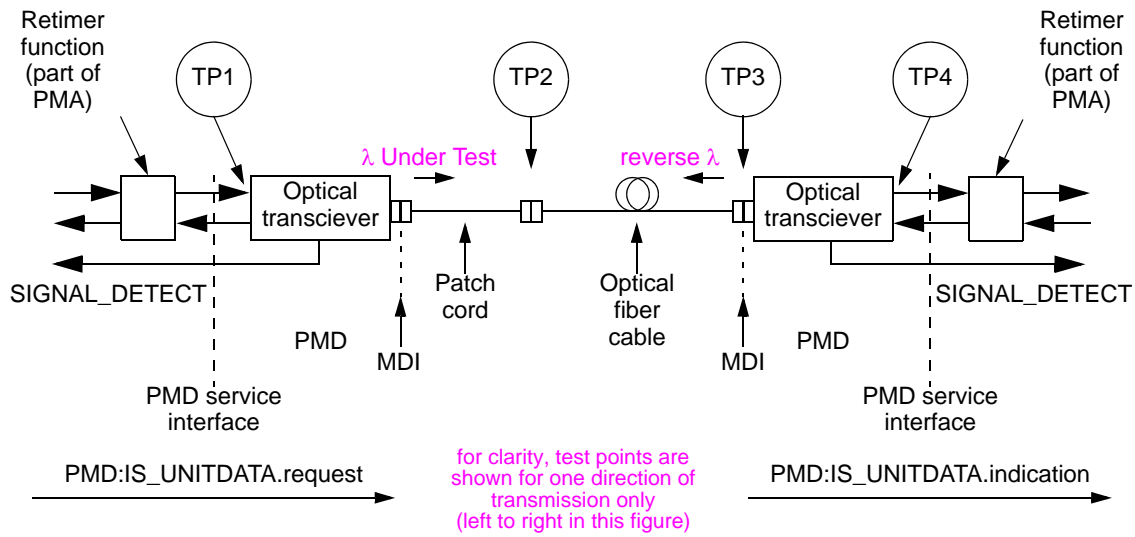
Retimer function (part of PMA)

TP1

TP2

TP3

TP4

Retimer function (part of PMA)

λ Under Test

reverse λ

Optical transciever

Optical transciever

SIGNAL_DETECT

Patch cord

Optical fiber cable

SIGNAL_DETECT

PMD

MDI

MDI

PMD

PMD service interface

PMD service interface

PMD:IS_UNITDATA.request

for clarity, test points are shown for one direction of transmission only (left to right in this figure)

PMD:IS_UNITDATA.indication